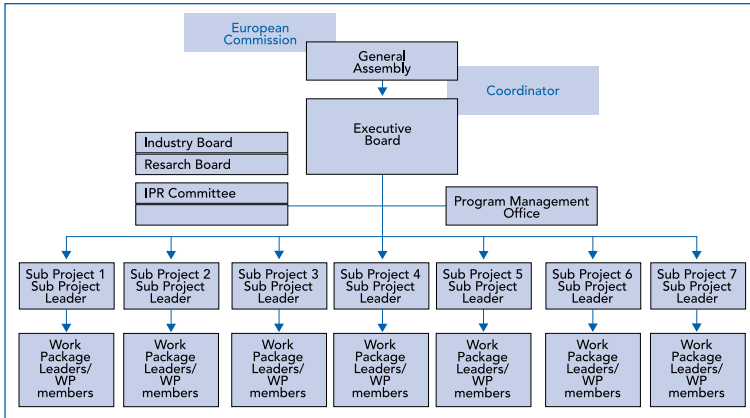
European Commission

General Assembly

Coordinator

Executive Board

Industry Board

Resarch Board

IPR Committee

Program Management Office

Sub Project 1 Sub Project Leader

Sub Project 2 Sub Project Leader

Sub Project 3 Sub Project Leader

Sub Project 4 Sub Project Leader

Sub Project 5 Sub Project Leader

Sub Project 6 Sub Project Leader

Sub Project 7 Sub Project Leader

Work Package Leaders/ WP members

Work Package Leaders/ WP members

Work Package Leaders/ WP members

Work Package Leaders/ WP members

Work Package Leaders/ WP members

Work Package Leaders/ WP members

Work Package Leaders/ WP members